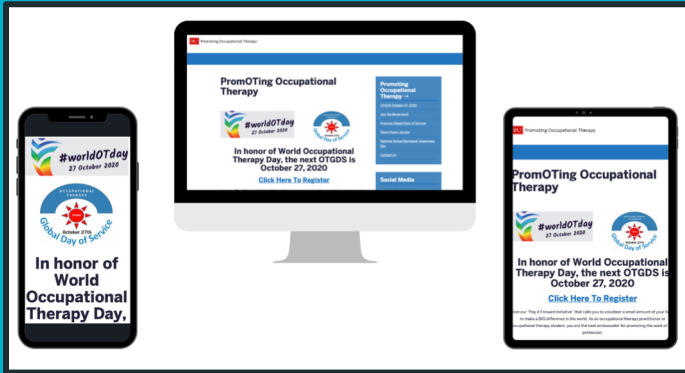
#worldOTday
27 October 2020

OCCUPATIONAL THERAPY
October 27th
Global Day of Service

In honor of World Occupational Therapy Day,

Promoting Occupational Therapy

PromOTing Occupational Therapy

#worldOTday
27 October 2020

Global Day of Service

In honor of World Occupational Therapy Day, the next OTGDS is October 27, 2020

Click Here To Register

Promoting Occupational Therapy →

OTGDS October 27, 2020
Join the Movement
Previous Global Days of Service
Wave Sheets Jacobs
National School Backpack Awareness Day
Contact Us

Social Media

Promoting Occupational Therapy

PromOTing Occupational Therapy

#worldOTday
27 October 2020

Global Day of Service

In honor of World Occupational Therapy Day, the next OTGDS is October 27, 2020

Click Here To Register

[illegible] our "Pay It Forward Initiative" that calls you to volunteer a small amount of your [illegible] to make a BIG difference in the world. As an occupational therapy practitioner or occupational therapy student, you are the best ambassador for promoting the work of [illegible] profession.